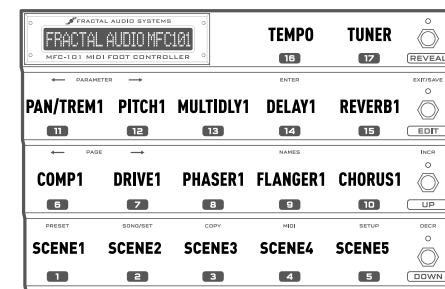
FRACTAL AUDIO SYSTEMS
FRACTAL AUDIO MFC101
MFC-101 MIDI FOOT CONTROLLER

TEMPO
16
TUNER
17
REVEAL

← PARAMETER →
ENTER
EXIT/SAVE
PAN/TREM1
11
PITCH1
12
MULTIDLY1
13
DELAY1
14
REVERB1
15
EDIT

← PAGE →
NAMES
INCR
COMP1
6
DRIVE1
7
PHASER1
8
FLANGER1
9
CHORUS1
10
UP

PRESET
SONG/SET
COPY
MIDI
SETUP
DECR
SCENE1
1
SCENE2
2
SCENE3
3
SCENE4
4
SCENE5
5
DOWN